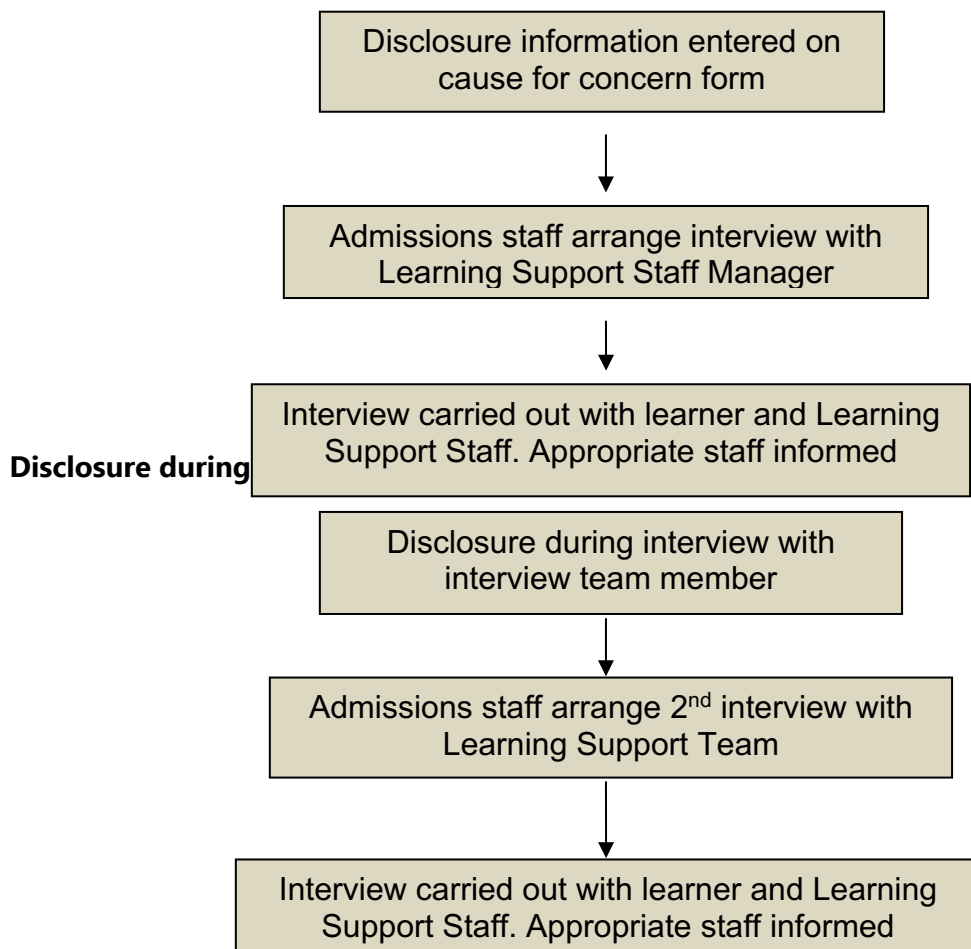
Disclosure information entered on cause for concern form

Admissions staff arrange interview with Learning Support Staff Manager

Interview carried out with learner and Learning Support Staff. Appropriate staff informed

Disclosure during

Disclosure during interview with interview team member

Admissions staff arrange 2$^{nd}$ interview with Learning Support Team

Interview carried out with learner and Learning Support Staff. Appropriate staff informed